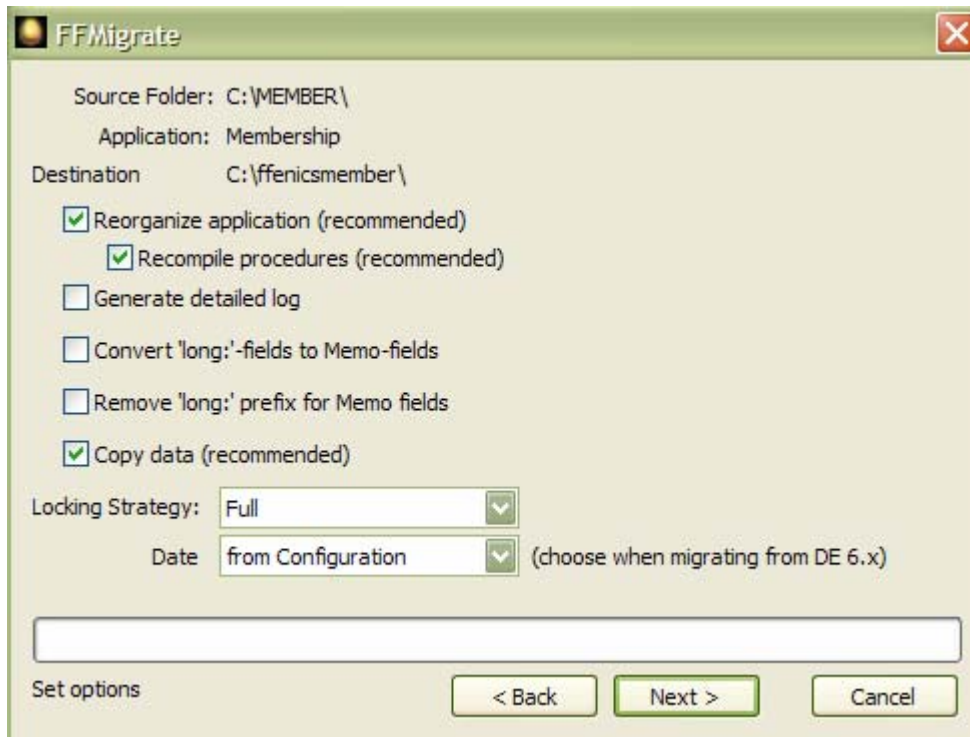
FFMigrate

Source Folder: C:\MEMBER\

Application: Membership

Destination C:\ffenicsmember\

Reorganize application (recommended)

Recompile procedures (recommended)

Generate detailed log

Convert 'long:'-fields to Memo-fields

Remove 'long:' prefix for Memo fields

Copy data (recommended)

Locking Strategy: Full

Date from Configuration (choose when migrating from DE 6.x)

Set options

< Back

Next >

Cancel